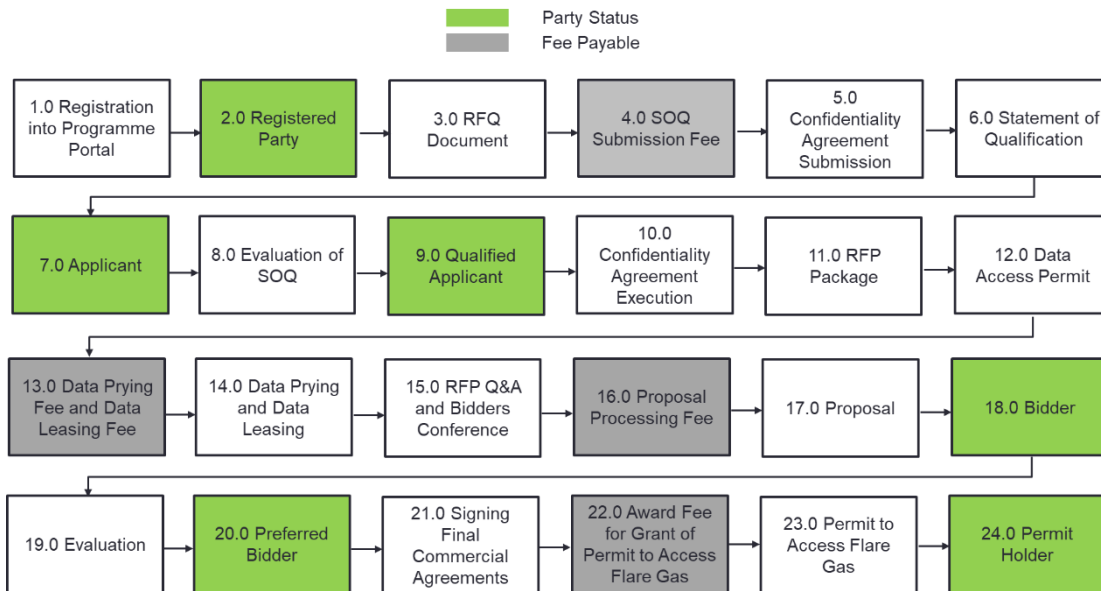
Party Status
Fee Payable

1.0 Registration into Programme Portal

2.0 Registered Party

3.0 RFQ Document

4.0 SOQ Submission Fee

5.0 Confidentiality Agreement Submission

6.0 Statement of Qualification

7.0 Applicant

8.0 Evaluation of SOQ

9.0 Qualified Applicant

10.0 Confidentiality Agreement Execution

11.0 RFP Package

12.0 Data Access Permit

13.0 Data Prying Fee and Data Leasing Fee

14.0 Data Prying and Data Leasing

15.0 RFP Q&A and Bidders Conference

16.0 Proposal Processing Fee

17.0 Proposal

18.0 Bidder

19.0 Evaluation

20.0 Preferred Bidder

21.0 Signing Final Commercial Agreements

22.0 Award Fee for Grant of Permit to Access Flare Gas

23.0 Permit to Access Flare Gas

24.0 Permit Holder